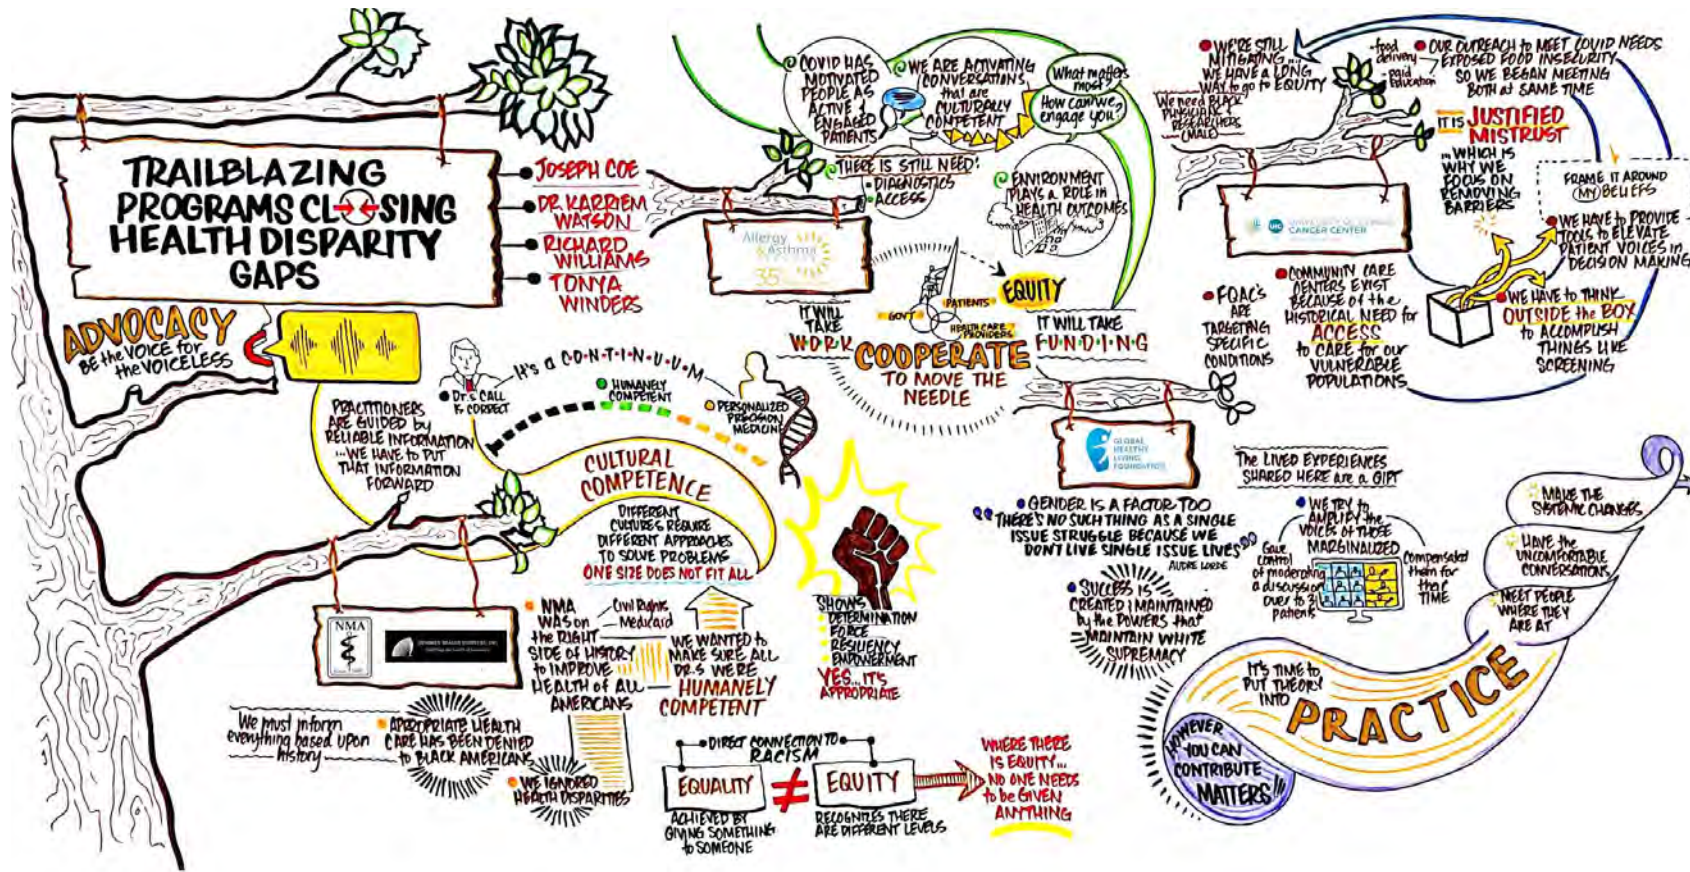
TRAILBLAZING PROGRAMS CLOSING HEALTH DISPARITY GAPS

JOSEPH COE
DR. KARRIEM WATSON
RICHARD WILLIAMS
TONYA WINDERS

ADVOCACY
BE the VOICE for the VOICELESS

PRACTITIONERS ARE GUIDED by RELIABLE INFORMATION ...WE HAVE to PUT THAT INFORMATION FORWARD

Dr.'s CALL is CORRECT
It's a CONTINUUM
HUMANELY COMPETENT
PERSONALIZED PRECISION MEDICINE

CULTURAL COMPETENCE
DIFFERENT CULTURES REQUIRE DIFFERENT APPROACHES TO SOLVE PROBLEMS
ONE SIZE DOES NOT FIT ALL

NMA

NMA WAS on the RIGHT SIDE of HISTORY to IMPROVE HEALTH of ALL AMERICANS
Civil Rights
Medicaid
WE WANTED to MAKE SURE ALL DR.S WERE HUMANELY COMPETENT

We must inform everything based upon history
APPROPRIATE HEALTH CARE HAS BEEN DENIED to BLACK AMERICANS
WE IGNORED HEALTH DISPARITIES

SHOWS DETERMINATION FORCE RESILIENCY EMPOWERMENT
YES... IT'S APPROPRIATE

DIRECT CONNECTION TO RACISM
EQUALITY ≠ EQUITY
ACHIEVED BY GIVING SOMETHING to SOMEONE
RECOGNIZES THERE ARE DIFFERENT LEVELS
WHERE THERE IS EQUITY... NO ONE NEEDS to be GIVEN ANYTHING

COVID HAS MOTIVATED PEOPLE AS ACTIVE & ENGAGED PATIENTS
WE ARE ACTIVATING CONVERSATIONS that are CULTURALLY COMPETENT
What matters most?
How can we engage you?
THERE IS STILL NEED!
DIAGNOSTICS
ACCESS
ENVIRONMENT PLAYS A ROLE IN HEALTH OUTCOMES

Allergy & Asthma 35

IT WILL TAKE WORK
GOV'T
PATIENTS
HEALTH CARE PROVIDERS
EQUITY
COOPERATE TO MOVE THE NEEDLE
IT WILL TAKE FUNDING

GLOBAL HEALTHY LIVING FOUNDATION

WE'RE STILL MITIGATING... WE HAVE a LONG WAY to go to EQUITY
We need BLACK PHYSICIAN RESEARCHERS (MALE)
food delivery
paid education
OUR OUTREACH to MEET COVID NEEDS EXPOSED FOOD INSECURITY SO WE BEGAN MEETING BOTH at SAME TIME
IT IS JUSTIFIED MISTRUST
...WHICH IS WHY WE FOCUS ON REMOVING BARRIERS
FRAME IT AROUND MY BELIEFS
WE HAVE to PROVIDE TOOLS to ELEVATE PATIENT VOICES in DECISION MAKING

UIC UNIVERSITY OF ILLINOIS CANCER CENTER

FQHC's ARE TARGETING SPECIFIC CONDITIONS
COMMUNITY CARE CENTERS EXIST BECAUSE of the HISTORICAL NEED for ACCESS to CARE for our VULNERABLE POPULATIONS
WE HAVE to THINK OUTSIDE the BOX to ACCOMPLISH THINGS LIKE SCREENING

The LIVED EXPERIENCES SHARED HERE are a GIFT
GENDER IS A FACTOR TOO
"THERE'S NO SUCH THING AS A SINGLE ISSUE STRUGGLE BECAUSE WE DON'T LIVE SINGLE ISSUE LIVES" AUDRE LORDE
WE TRY to AMPLIFY the VOICES of THOSE MARGINALIZED
Gave control of moderating a discussion over to 3 patients
Compensated them for their TIME
SUCCESS IS CREATED & MAINTAINED by the POWERS that MAINTAIN WHITE SUPREMACY

MAKE THE SYSTEMIC CHANGES
HAVE the UNCOMFORTABLE CONVERSATIONS
MEET PEOPLE WHERE THEY ARE AT
IT'S TIME to PUT THEORY INTO PRACTICE
HOWEVER YOU CAN CONTRIBUTE MATTERS